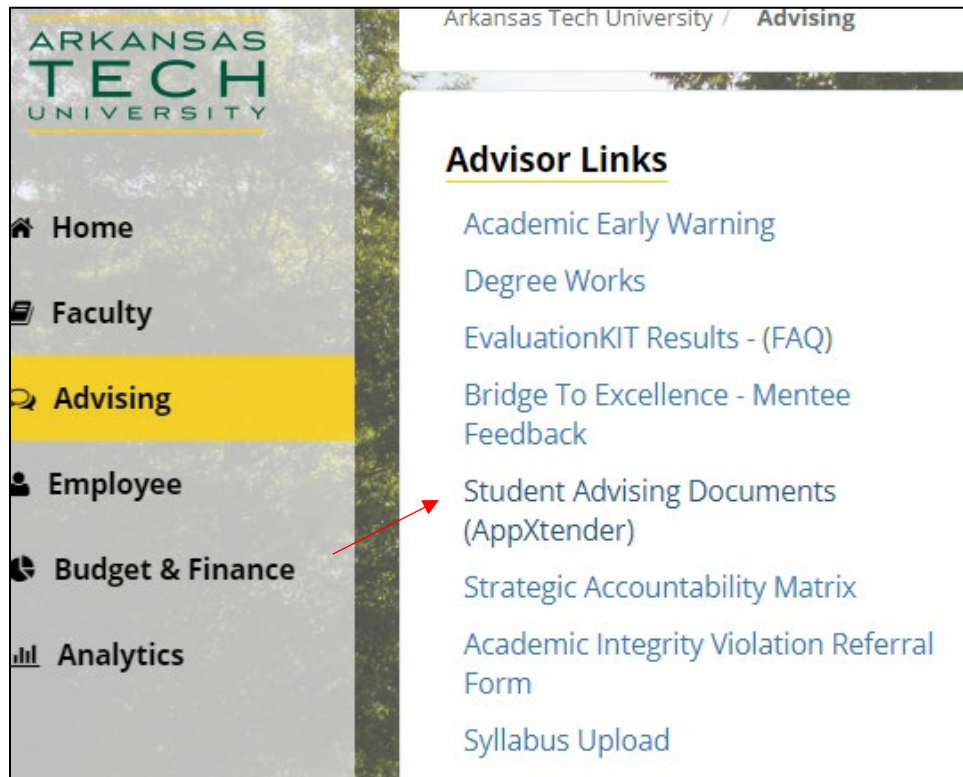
ARKANSAS
TECH
UNIVERSITY

Home

Faculty

Advising

Employee

Budget & Finance

Analytics

Arkansas Tech University / Advising

Advisor Links

Academic Early Warning

Degree Works

EvaluationKIT Results - (FAQ)

Bridge To Excellence - Mentee Feedback

Student Advising Documents (AppXtender)

Strategic Accountability Matrix

Academic Integrity Violation Referral Form

Syllabus Upload